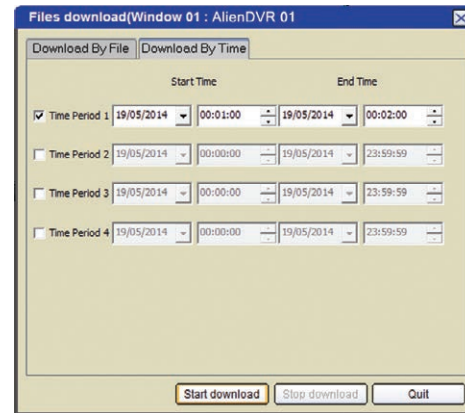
Files download(Window 01 : AlienDVR 01

Download By File | Download By Time

| | Start Time | | End Time | |
|---|---|---|---|---|
| Time Period 1 | 19/05/2014 | 00:01:00 | 19/05/2014 | 00:02:00 |
| Time Period 2 | 19/05/2014 | 00:00:00 | 19/05/2014 | 23:59:59 |
| Time Period 3 | 19/05/2014 | 00:00:00 | 19/05/2014 | 23:59:59 |
| Time Period 4 | 19/05/2014 | 00:00:00 | 19/05/2014 | 23:59:59 |

Start download | Stop download | Quit